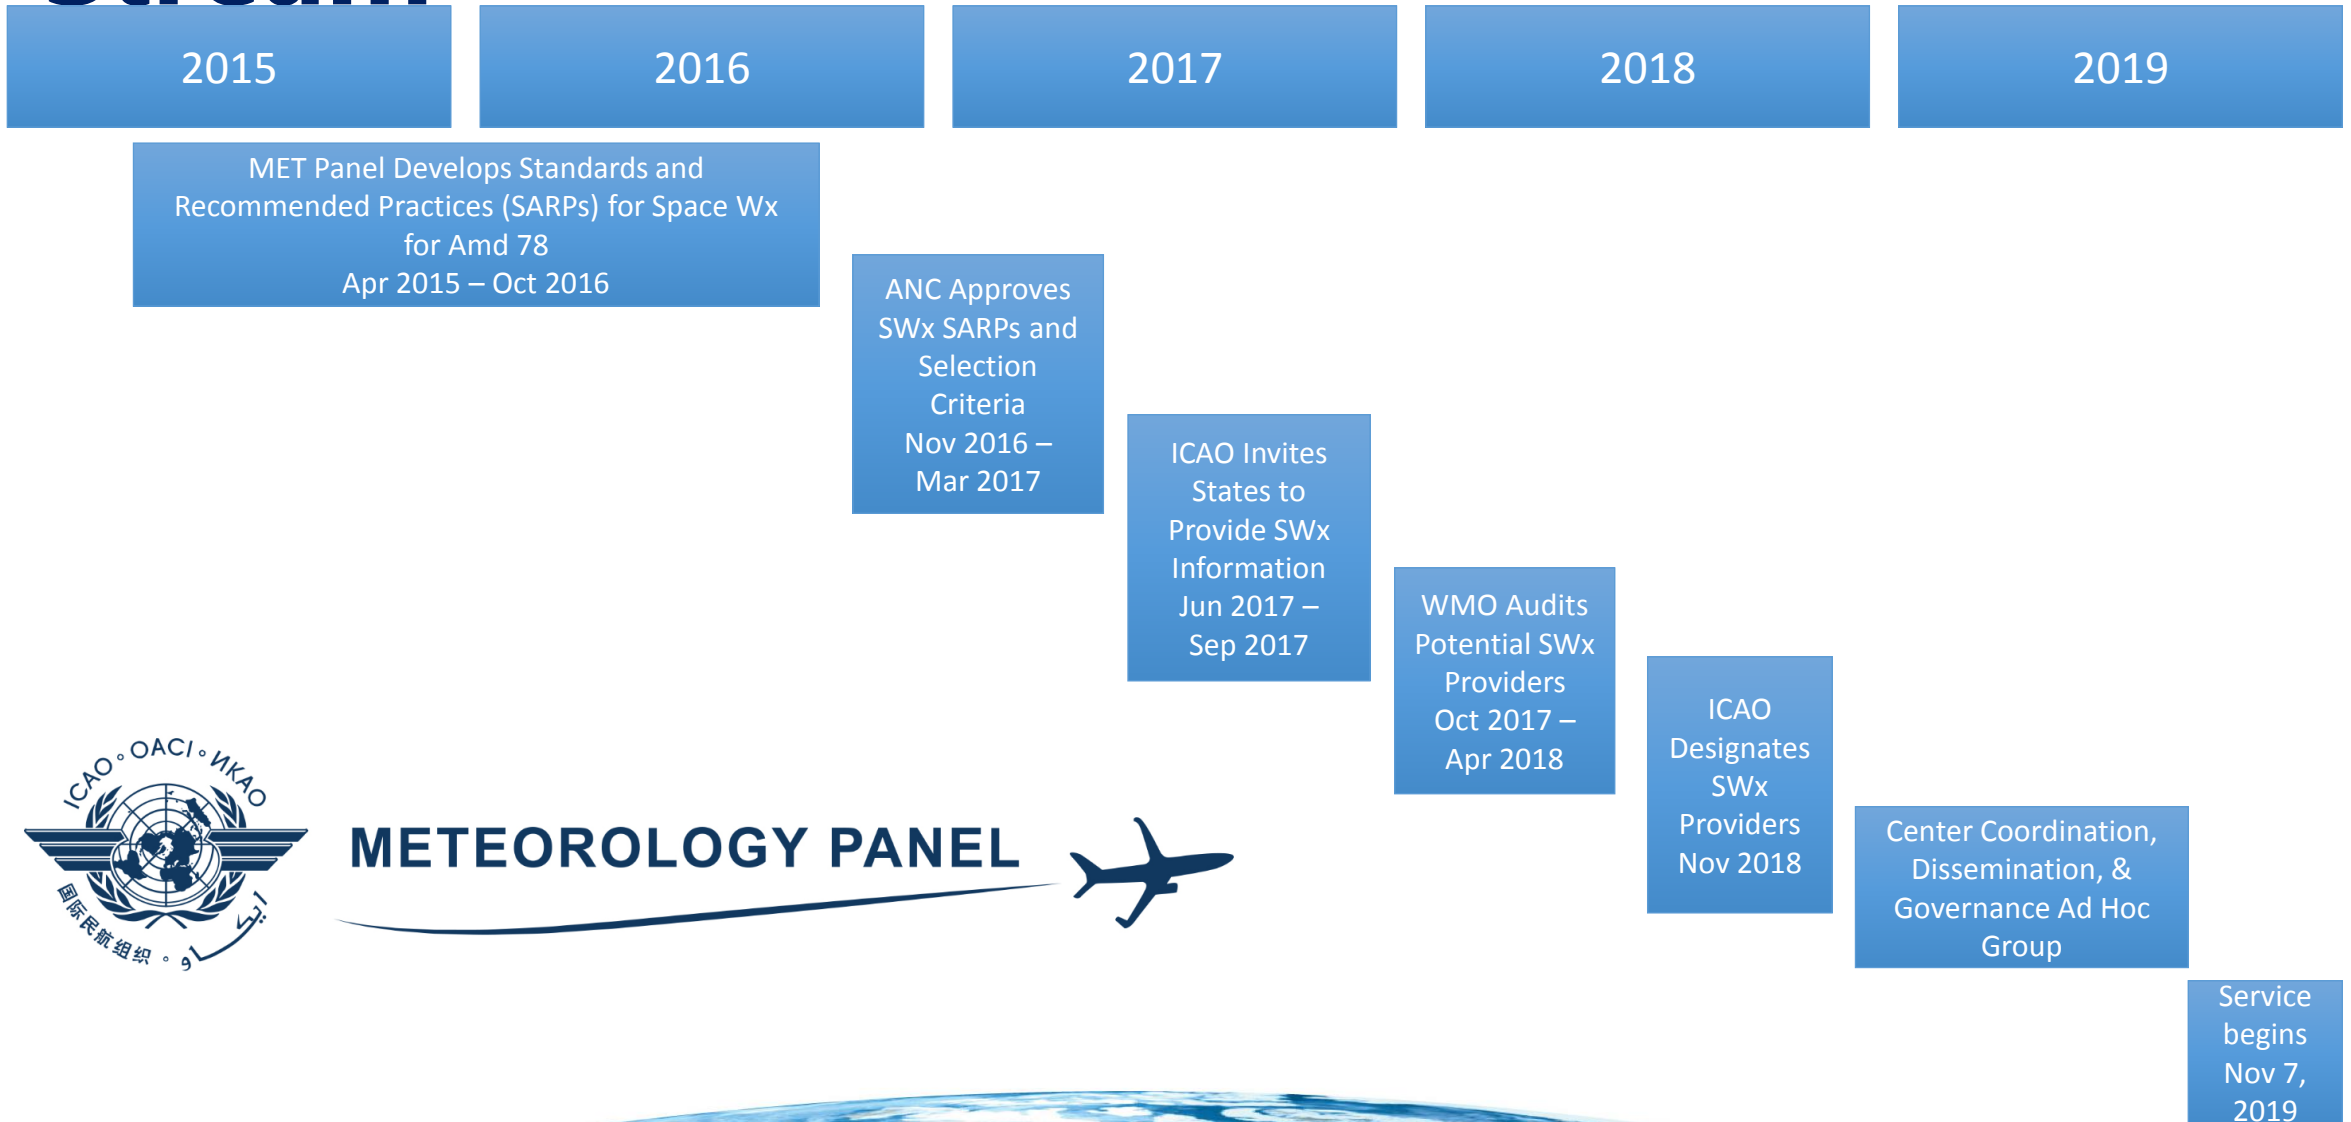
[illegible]

2015

2016

2017

2018

2019

MET Panel Develops Standards and Recommended Practices (SARPs) for Space Wx for Amd 78
Apr 2015 – Oct 2016

ANC Approves SWx SARPs and Selection Criteria
Nov 2016 – Mar 2017

ICAO Invites States to Provide SWx Information
Jun 2017 – Sep 2017

WMO Audits Potential SWx Providers
Oct 2017 – Apr 2018

ICAO Designates SWx Providers
Nov 2018

Center Coordination, Dissemination, & Governance Ad Hoc Group

Service begins Nov 7, 2019

ICAO • OACI • ИКАО
国际民航组织 • ايكاو

METEOROLOGY PANEL